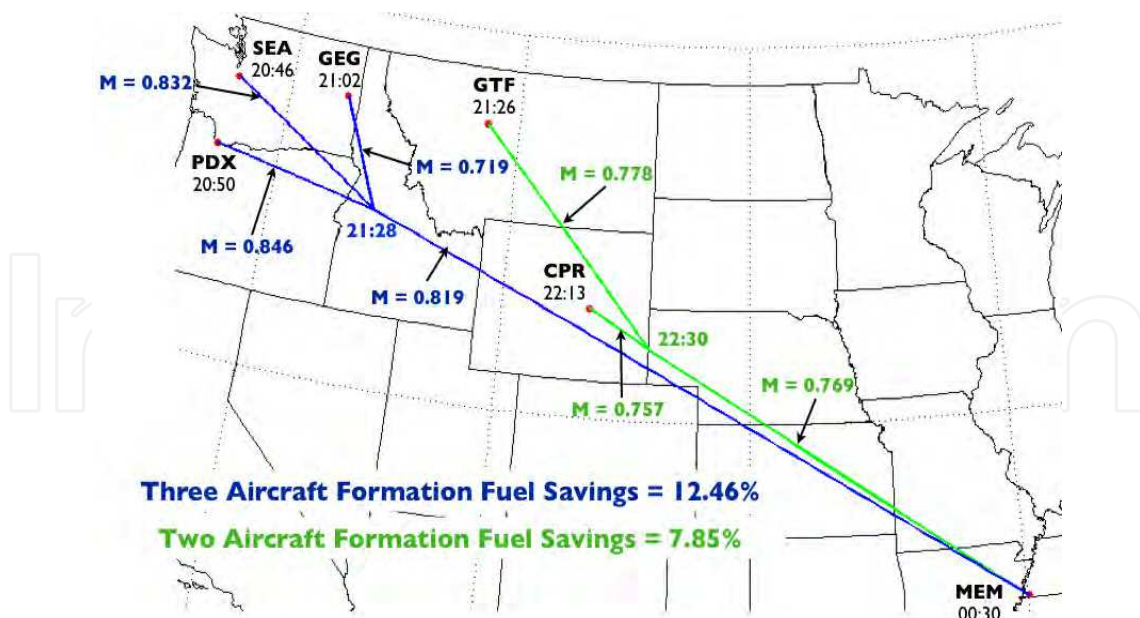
SEA
20:46
GEG
21:02
GTF
21:26
M = 0.832
PDX
20:50
M = 0.719
M = 0.778
M = 0.846
21:28
M = 0.819
CPR
22:13
22:30
M = 0.757
M = 0.769
Three Aircraft Formation Fuel Savings = 12.46%
Two Aircraft Formation Fuel Savings = 7.85%
MEM
00:30